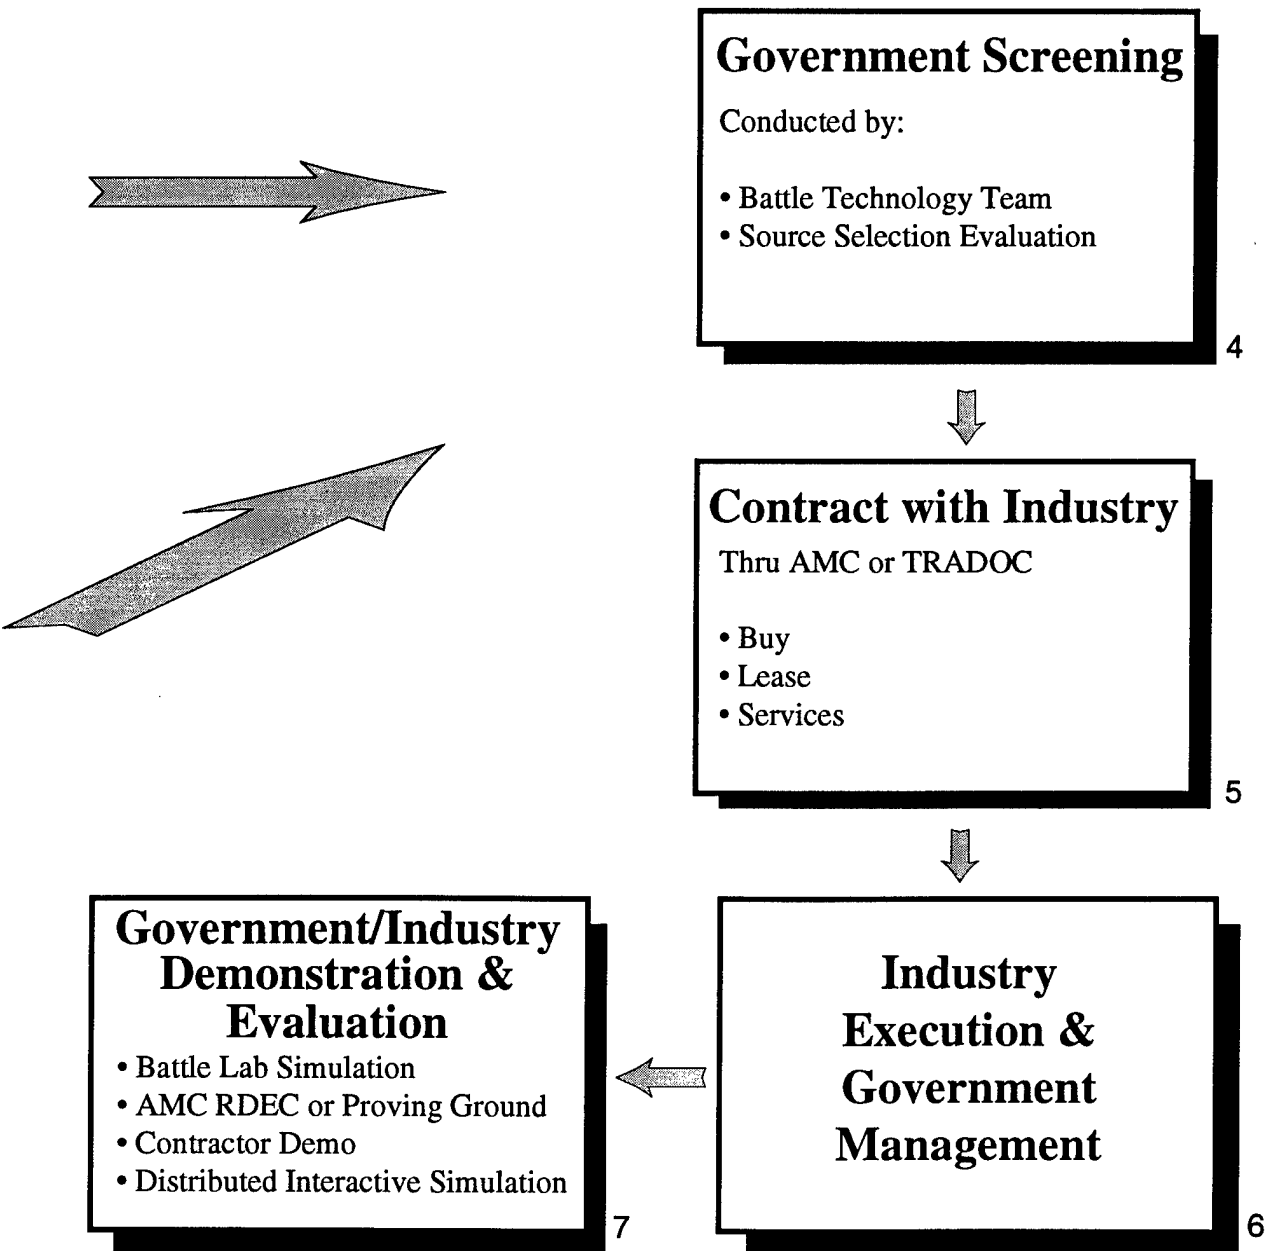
Government Screening

Conducted by:

• Battle Technology Team
• Source Selection Evaluation

4

Contract with Industry

Thru AMC or TRADOC

• Buy
• Lease
• Services

5

Industry Execution & Government Management

6

Government/Industry Demonstration & Evaluation

• Battle Lab Simulation
• AMC RDEC or Proving Ground
• Contractor Demo
• Distributed Interactive Simulation

7